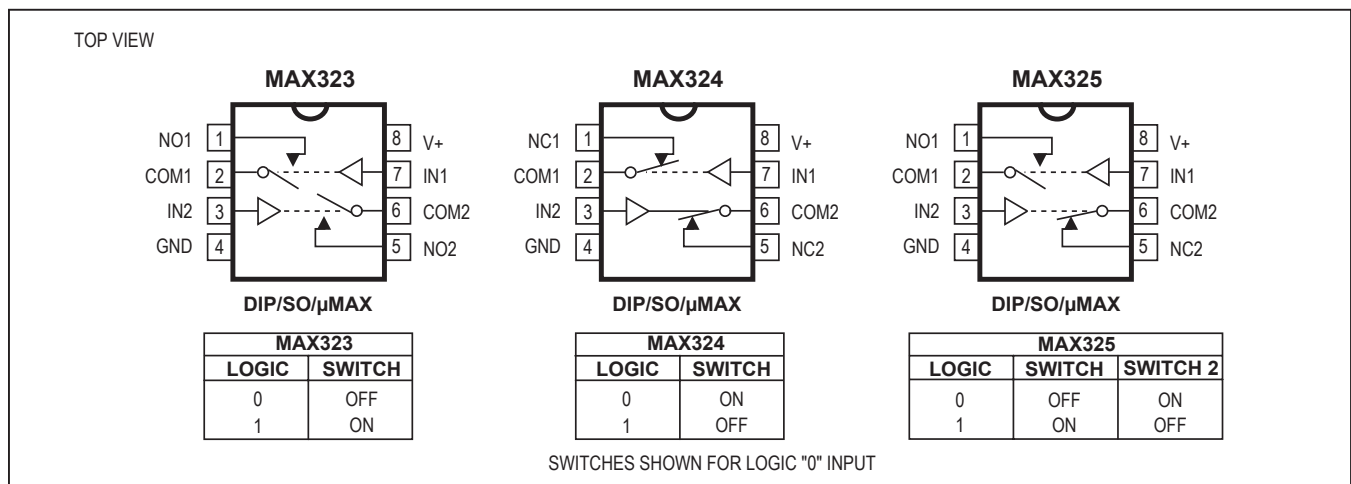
TOP VIEW

MAX323

NO1 1
COM1 2
IN2 3
GND 4
8 V+
7 IN1
6 COM2
5 NO2

DIP/SO/μMAX

| MAX323 | |
|---|---|
| LOGIC | SWITCH |
| 0 | OFF |
| 1 | ON |

MAX324

NC1 1
COM1 2
IN2 3
GND 4
8 V+
7 IN1
6 COM2
5 NC2

DIP/SO/μMAX

| MAX324 | |
|---|---|
| LOGIC | SWITCH |
| 0 | ON |
| 1 | OFF |

MAX325

NO1 1
COM1 2
IN2 3
GND 4
8 V+
7 IN1
6 COM2
5 NC2

DIP/SO/μMAX

| MAX325 | | |
|---|---|---|
| LOGIC | SWITCH | SWITCH 2 |
| 0 | OFF | ON |
| 1 | ON | OFF |

SWITCHES SHOWN FOR LOGIC "0" INPUT